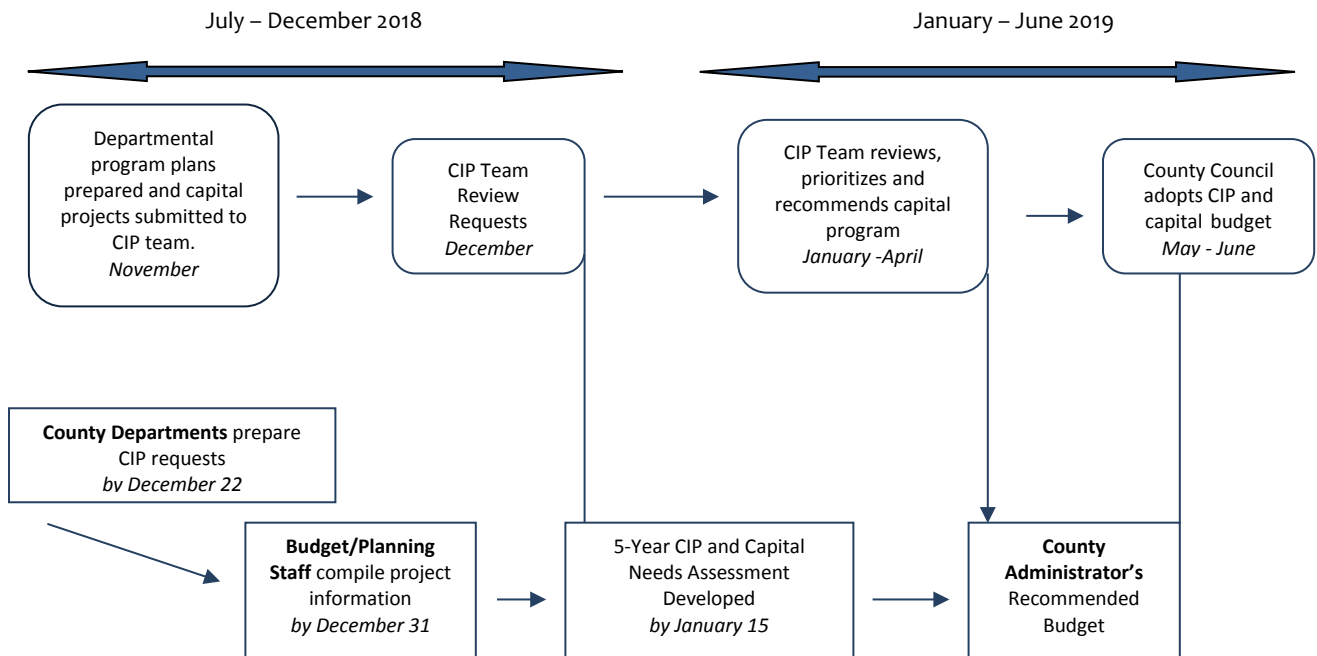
July – December 2018

January – June 2019

Departmental program plans prepared and capital projects submitted to CIP team.
*November*

CIP Team Review Requests
*December*

CIP Team reviews, prioritizes and recommends capital program
*January -April*

County Council adopts CIP and capital budget
*May - June*

**County Departments** prepare CIP requests
*by December 22*

**Budget/Planning Staff** compile project information
*by December 31*

5-Year CIP and Capital Needs Assessment Developed
*by January 15*

**County Administrator's** Recommended Budget